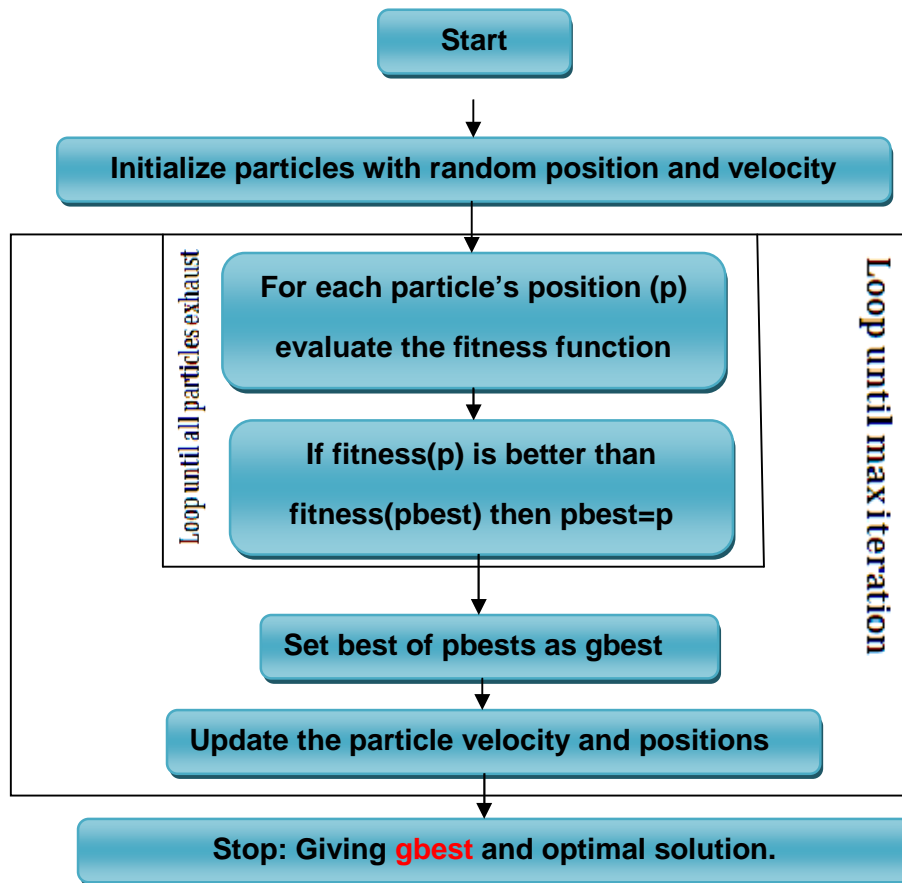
Start

Initialize particles with random position and velocity

Loop until all particles exhaust

For each particle's position (p) evaluate the fitness function

If fitness(p) is better than fitness(pbest) then pbest=p

Loop until max iteration

Set best of pbests as gbest

Update the particle velocity and positions

Stop: Giving gbest and optimal solution.